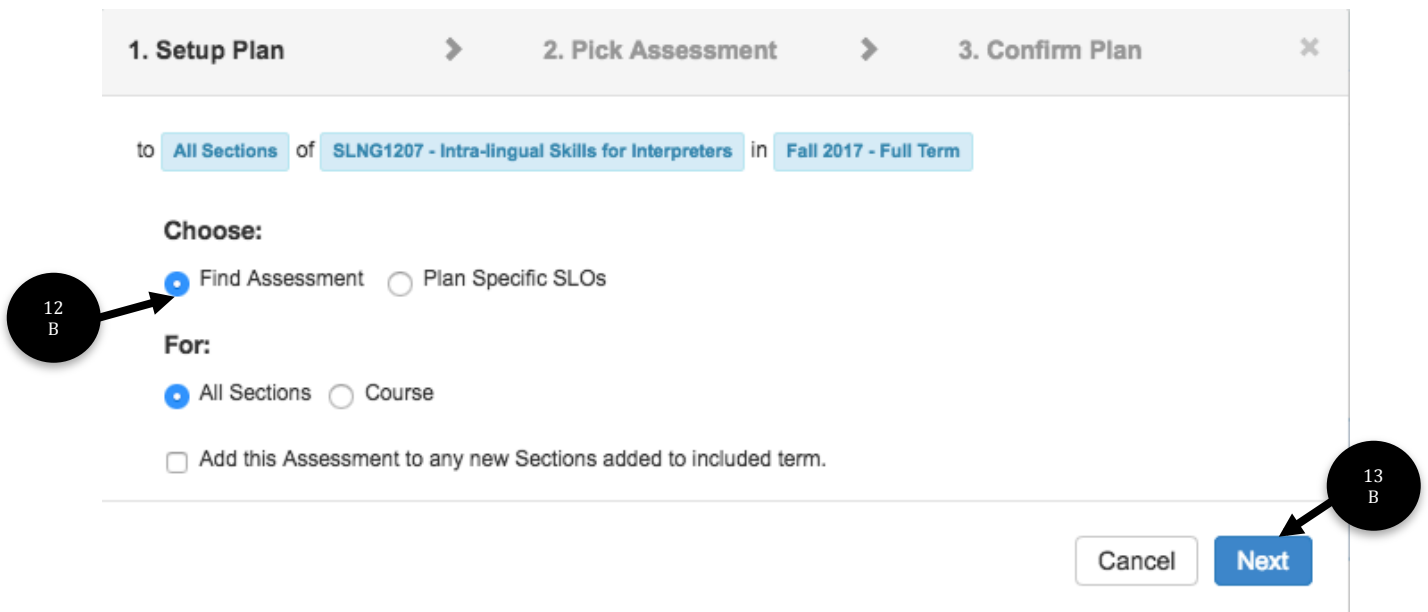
1. Setup Plan > 2. Pick Assessment > 3. Confirm Plan ×

to All Sections of SLNG1207 - Intra-lingual Skills for Interpreters in Fall 2017 - Full Term

Choose:

Find Assessment Plan Specific SLOs

12 B

For:

All Sections Course

Add this Assessment to any new Sections added to included term.

13 B

Cancel Next